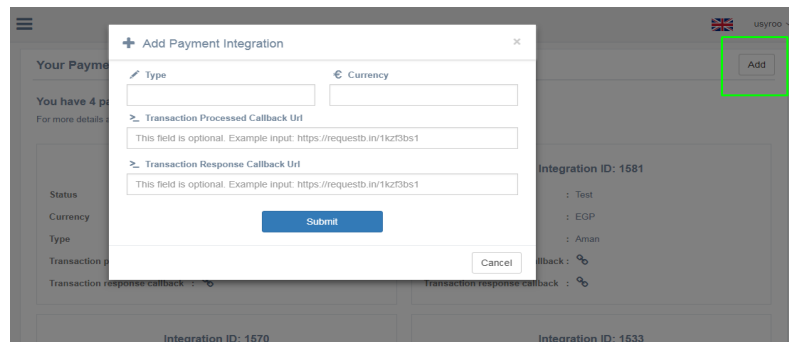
usyroo

Your Payme

Add

You have 4 pa

For more details a

Status

Currency

Type

Transaction p

Transaction response callback :

Integration ID: 1581

: Test

: EGP

: Aman

allback :

Transaction response callback :

Integration ID: 1570

Integration ID: 1533

Add Payment Integration

×

Type

Currency

Transaction Processed Callback Url

This field is optional. Example input: https://requestb.in/1kzf3bs1

Transaction Response Callback Url

This field is optional. Example input: https://requestb.in/1kzf3bs1

Submit

Cancel